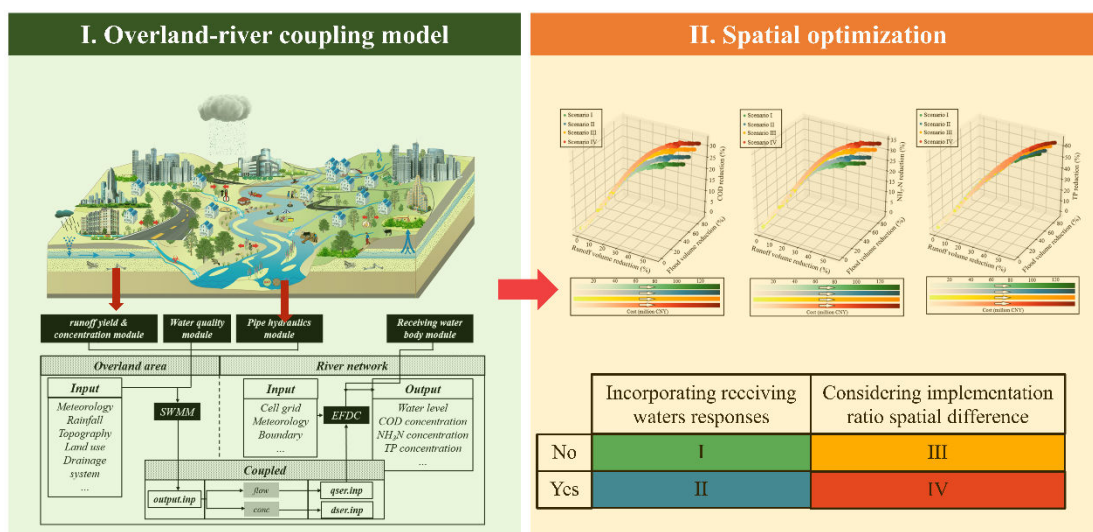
I. Overland-river coupling model

runoff yield & concentration module

Water quality module

Pipe hydraulics module

Receiving water body module

Overland area

River network

Input

Meteorology
Rainfall
Topography
Land use
Drainage system
...

SWMM

Input

Cell grid
Meteorology
Boundary
...

EFDC

Output

Water level
COD concentration
$NH_3N$ concentration
TP concentration
...

Coupled

output.inp

flow

conc

qser.inp

dser.inp

II. Spatial optimization

Scenario I
Scenario II
Scenario III
Scenario IV

COD reduction (%)

Runoff volume reduction (%)

Flood volume reduction (%)

Cost (million CNY)

Scenario I
Scenario II
Scenario III
Scenario IV

$NH_3$-N reduction (%)

Runoff volume reduction (%)

Flood volume reduction (%)

Cost (million CNY)

Scenario I
Scenario II
Scenario III
Scenario IV

TP reduction (%)

Runoff volume reduction (%)

Flood volume reduction (%)

Cost (million CNY)

| | Incorporating receiving waters responses | Considering implementation ratio spatial difference |
|---|---|---|
| No | I | III |
| Yes | II | IV |